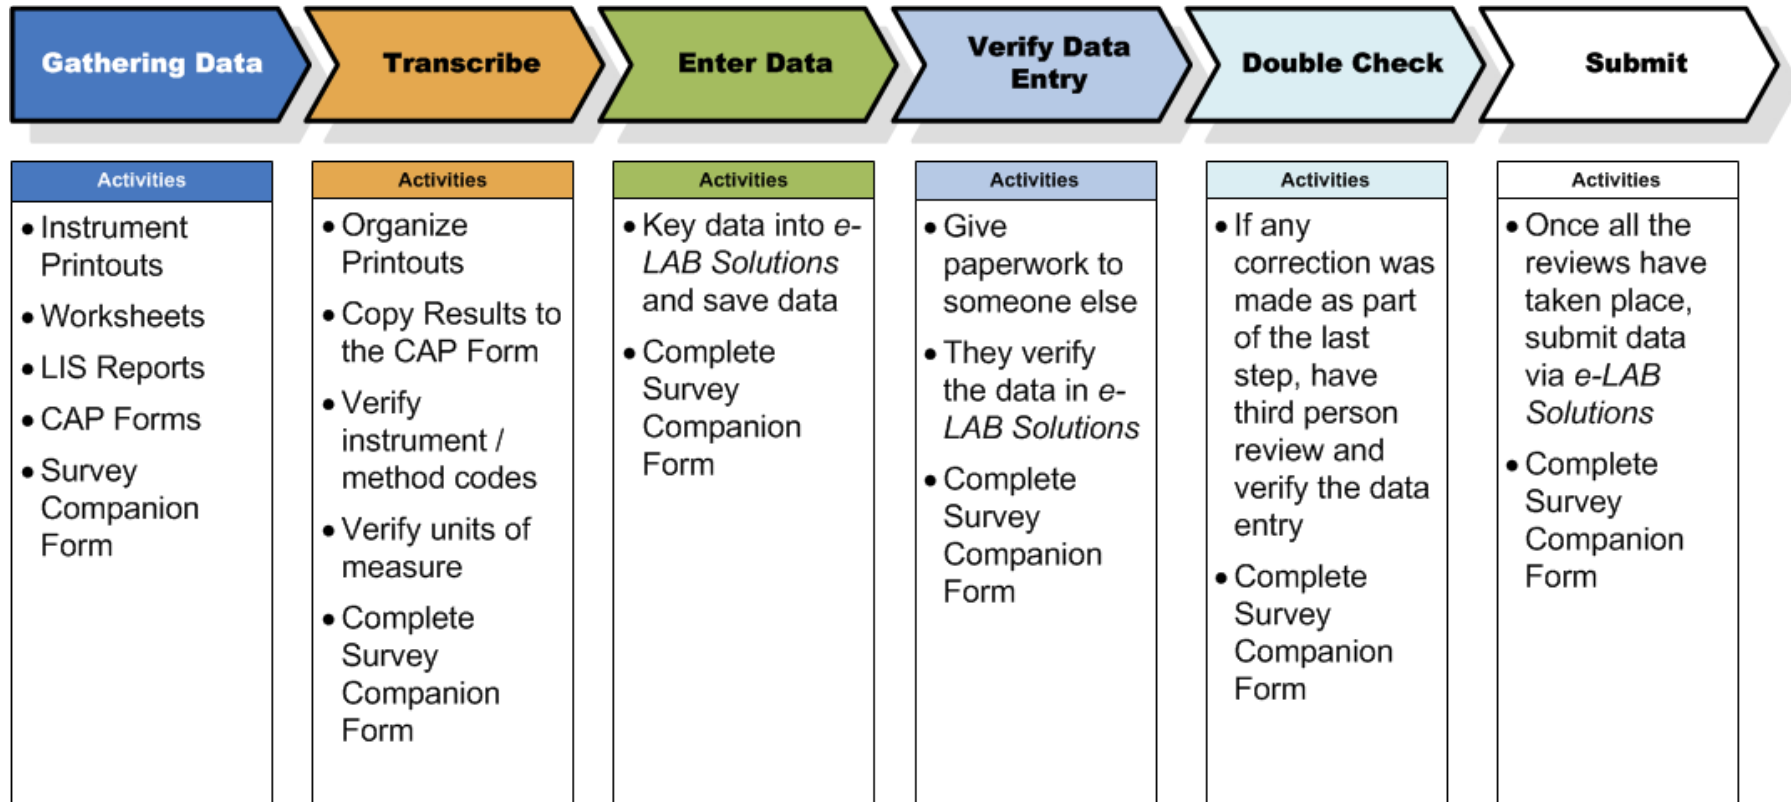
Gathering Data

Activities

- Instrument Printouts
- Worksheets
- LIS Reports
- CAP Forms
- Survey Companion Form

Transcribe

Activities

- Organize Printouts
- Copy Results to the CAP Form
- Verify instrument / method codes
- Verify units of measure
- Complete Survey Companion Form

Enter Data

Activities

- Key data into e-LAB Solutions and save data
- Complete Survey Companion Form

Verify Data Entry

Activities

- Give paperwork to someone else
- They verify the data in e-LAB Solutions
- Complete Survey Companion Form

Double Check

Activities

- If any correction was made as part of the last step, have third person review and verify the data entry
- Complete Survey Companion Form

Submit

Activities

- Once all the reviews have taken place, submit data via e-LAB Solutions
- Complete Survey Companion Form